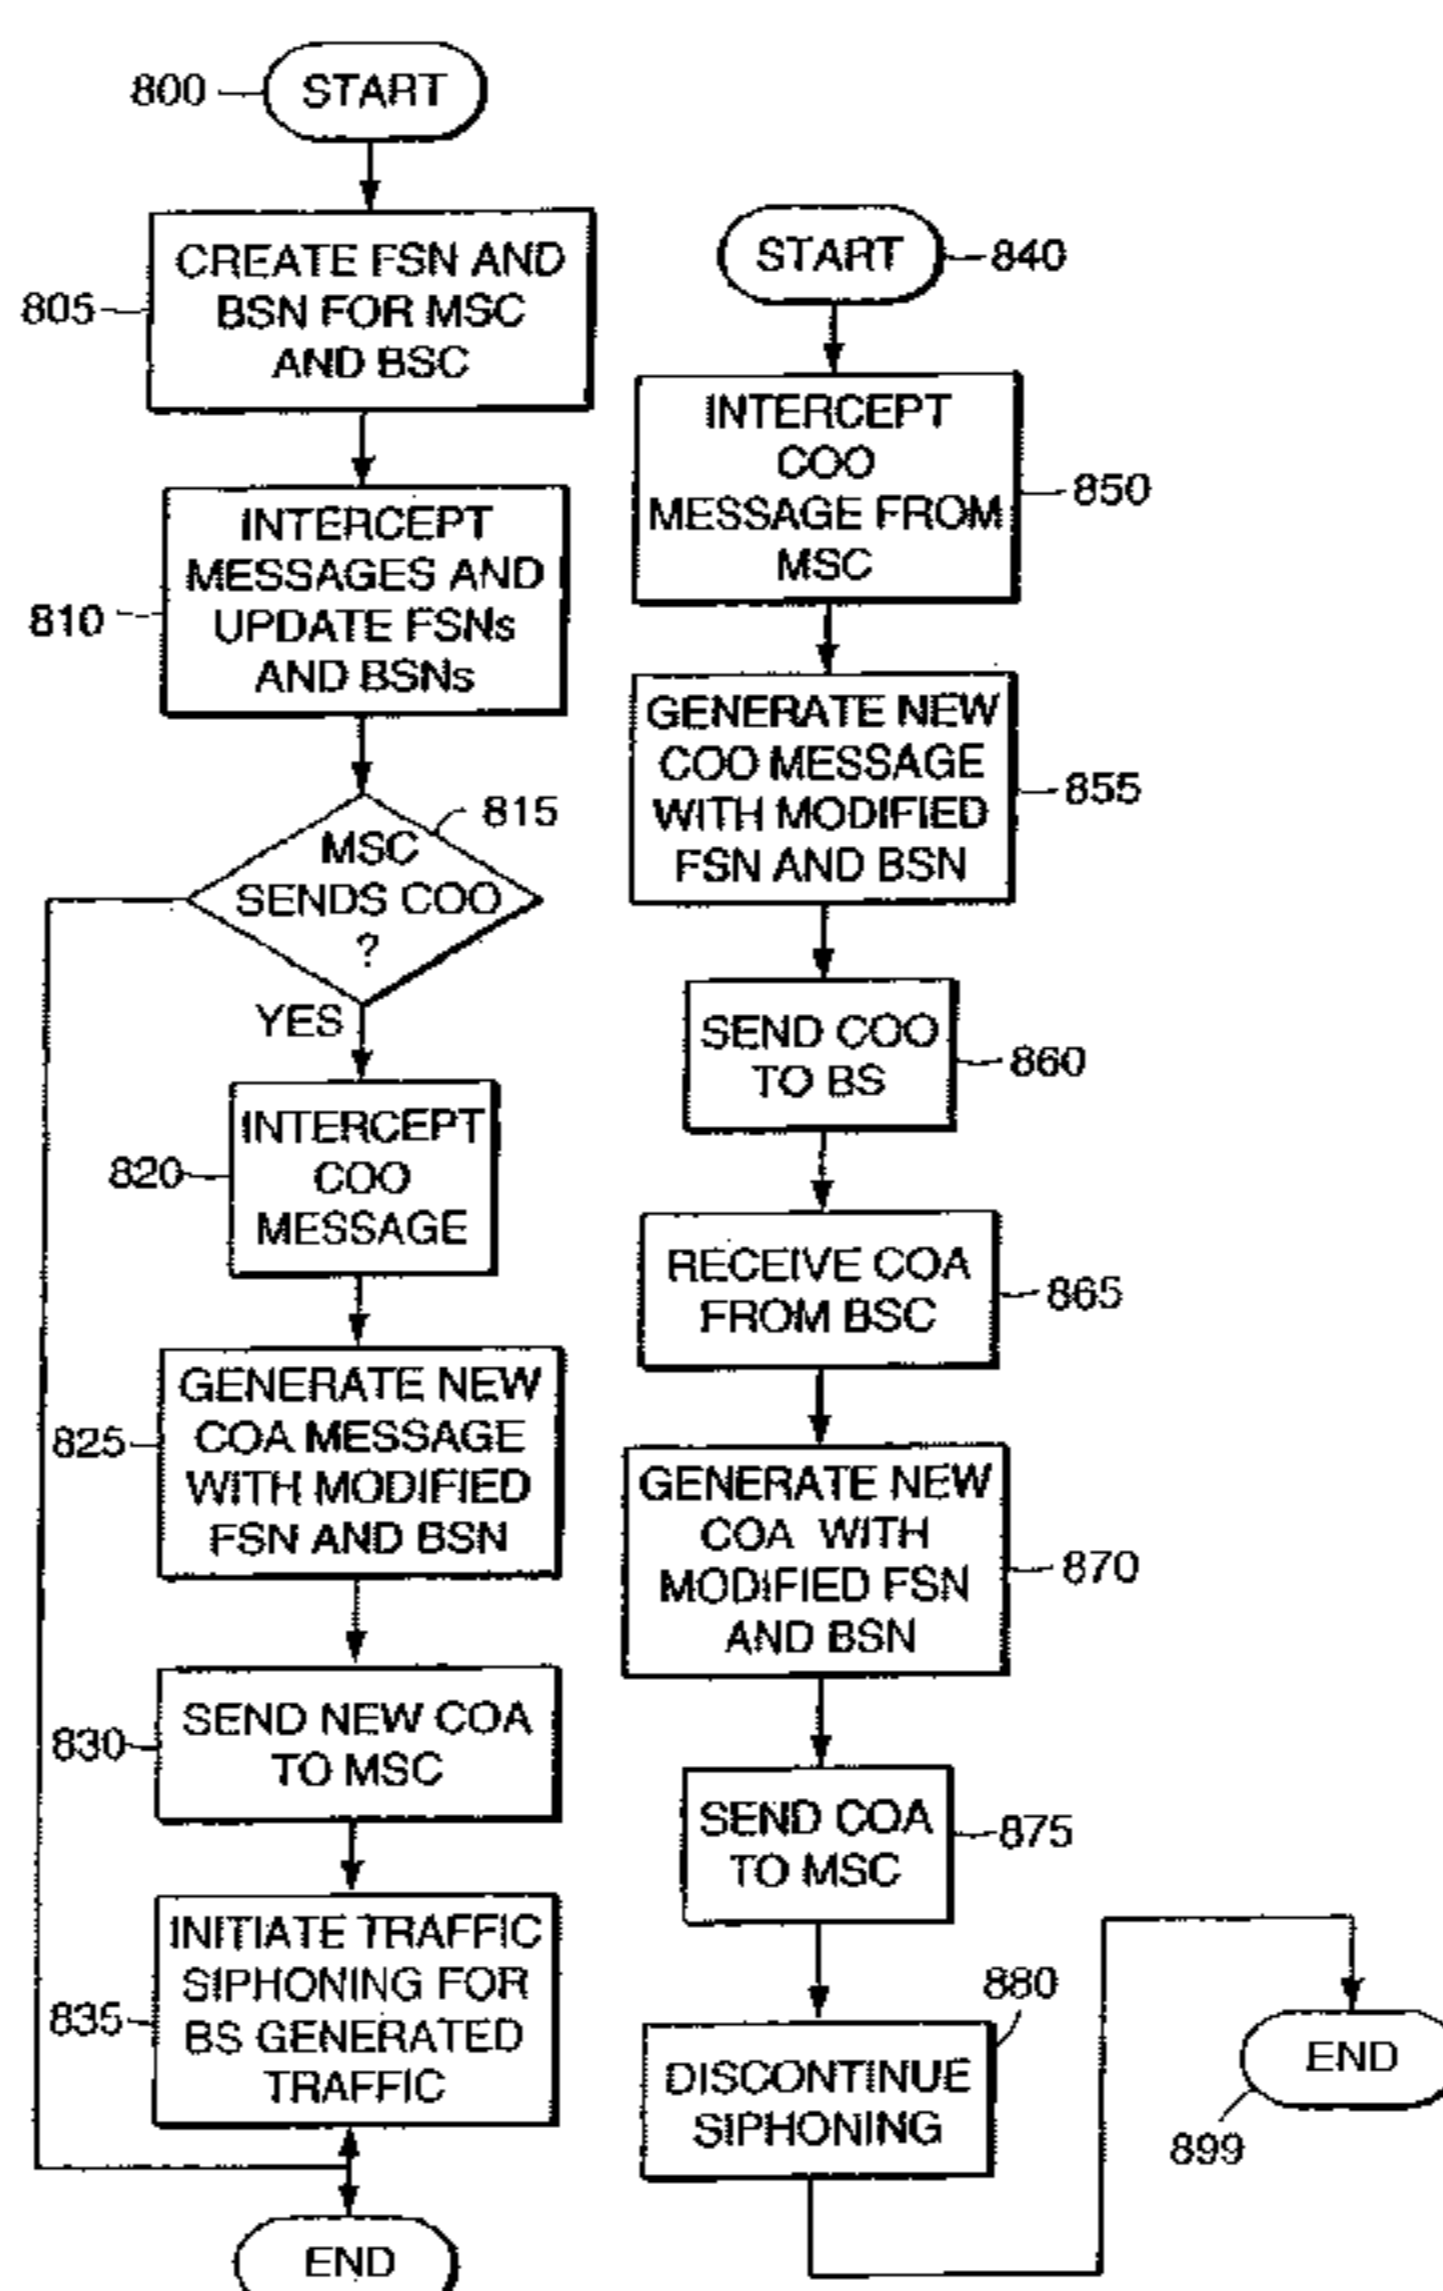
800
START
805
CREATE FSN AND BSN FOR MSC AND BSC
810
INTERCEPT MESSAGES AND UPDATE FSNs AND BSNs
815
MSC SENDS COO ?
YES
820
INTERCEPT COO MESSAGE
825
GENERATE NEW COA MESSAGE WITH MODIFIED FSN AND BSN
830
SEND NEW COA TO MSC
835
INITIATE TRAFFIC SIPHONING FOR BS GENERATED TRAFFIC
END

START
840
INTERCEPT COO MESSAGE FROM MSC
850
GENERATE NEW COO MESSAGE WITH MODIFIED FSN AND BSN
855
SEND COO TO BS
860
RECEIVE COA FROM BSC
865
GENERATE NEW COA WITH MODIFIED FSN AND BSN
870
SEND COA TO MSC
875
880
DISCONTINUE SIPHONING
END
899